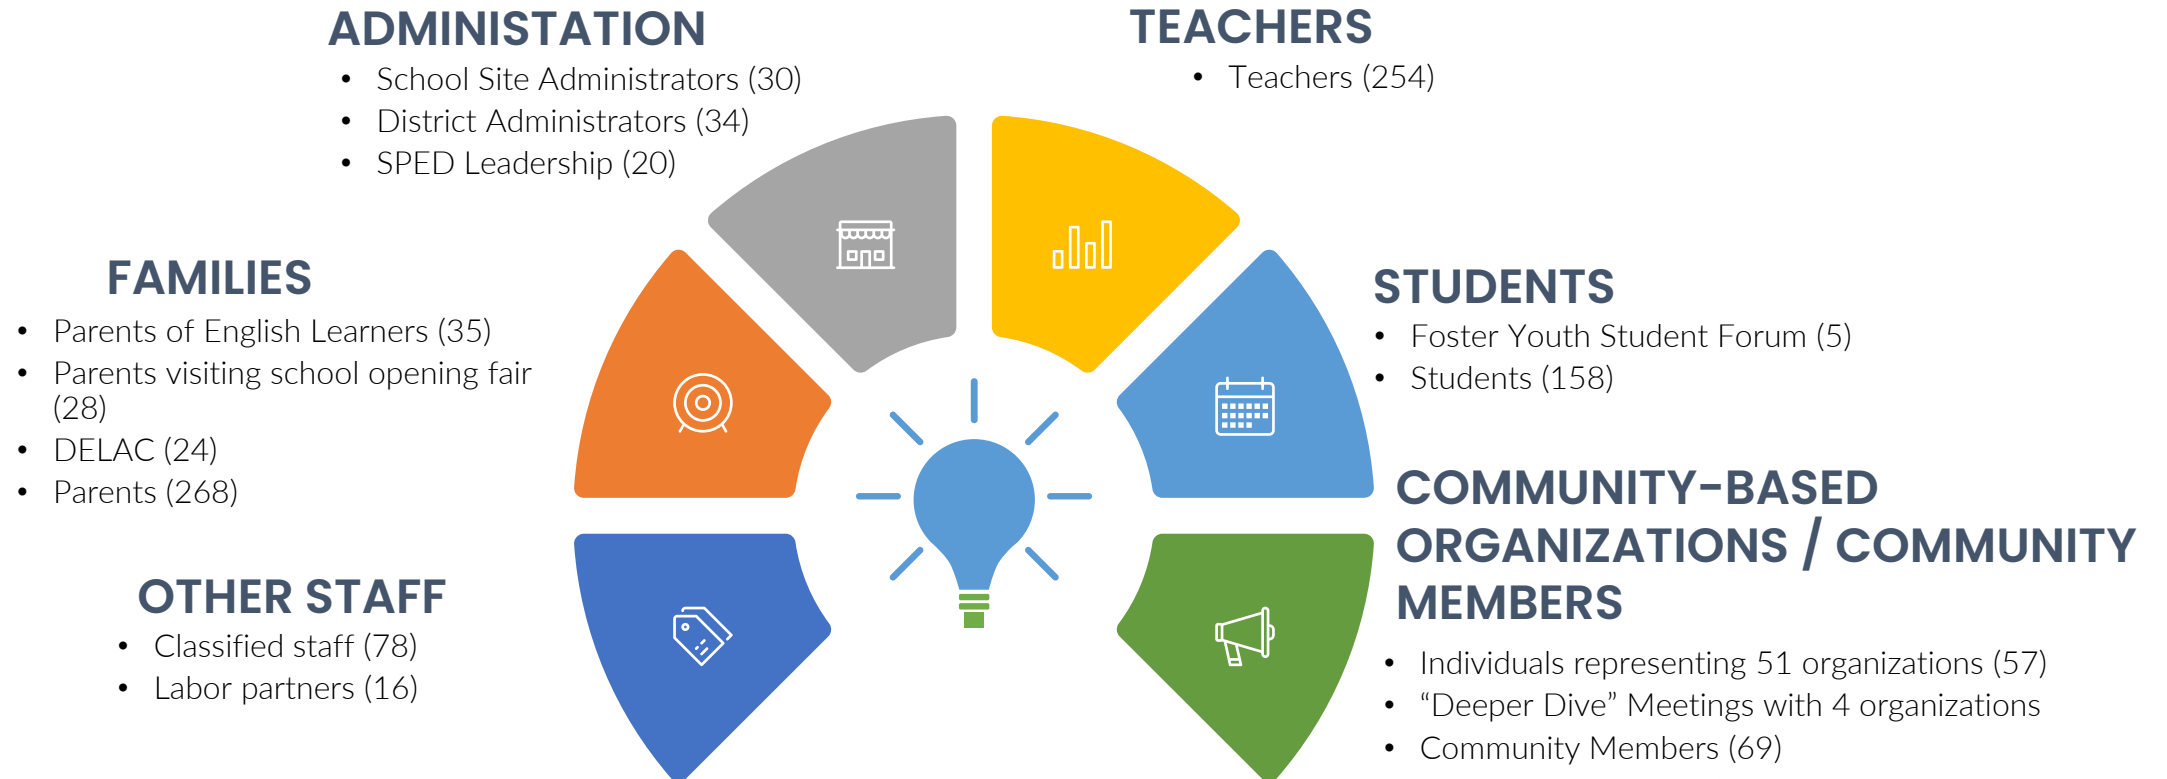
ADMINISTATION

- School Site Administrators (30)
- District Administrators (34)
- SPED Leadership (20)

TEACHERS

- Teachers (254)

FAMILIES

- Parents of English Learners (35)
- Parents visiting school opening fair (28)
- DELAC (24)
- Parents (268)

STUDENTS

- Foster Youth Student Forum (5)
- Students (158)

OTHER STAFF

- Classified staff (78)
- Labor partners (16)

COMMUNITY-BASED ORGANIZATIONS / COMMUNITY MEMBERS

- Individuals representing 51 organizations (57)
- “Deeper Dive” Meetings with 4 organizations
- Community Members (69)